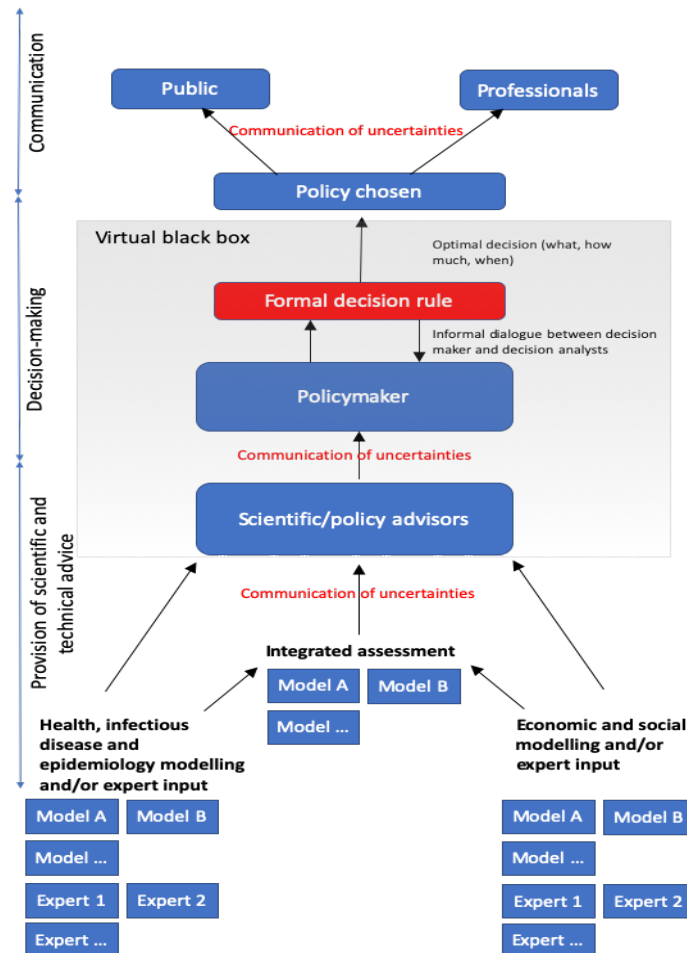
Communication

Public

Professionals

Communication of uncertainties

Policy chosen

Decision-making

Virtual black box

Optimal decision (what, how much, when)

Formal decision rule

Informal dialogue between decision maker and decision analysts

Policymaker

Communication of uncertainties

Provision of scientific and technical advice

Scientific/policy advisors

Communication of uncertainties

Integrated assessment

Model A

Model B

Model ...

Health, infectious disease and epidemiology modelling and/or expert input

Economic and social modelling and/or expert input

Model A

Model B

Model ...

Expert 1

Expert 2

Expert ...

Model A

Model B

Model ...

Expert 1

Expert 2

Expert ...